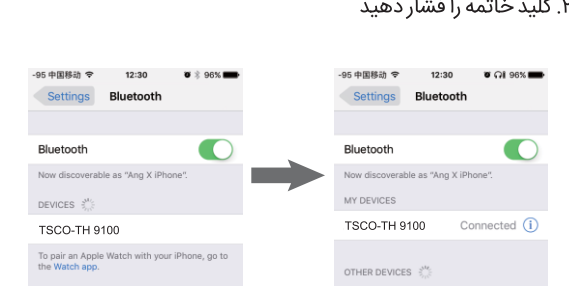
۲. کلید خاتمه را فشار دهید

-95 中国移动 12:30 96%
Settings Bluetooth
Bluetooth
Now discoverable as "Ang X iPhone".
DEVICES
TSCO-TH 9100
To pair an Apple Watch with your iPhone, go to the Watch app.

-95 中国移动 12:30 96%
Settings Bluetooth
Bluetooth
Now discoverable as "Ang X iPhone".
MY DEVICES
TSCO-TH 9100 Connected
OTHER DEVICES